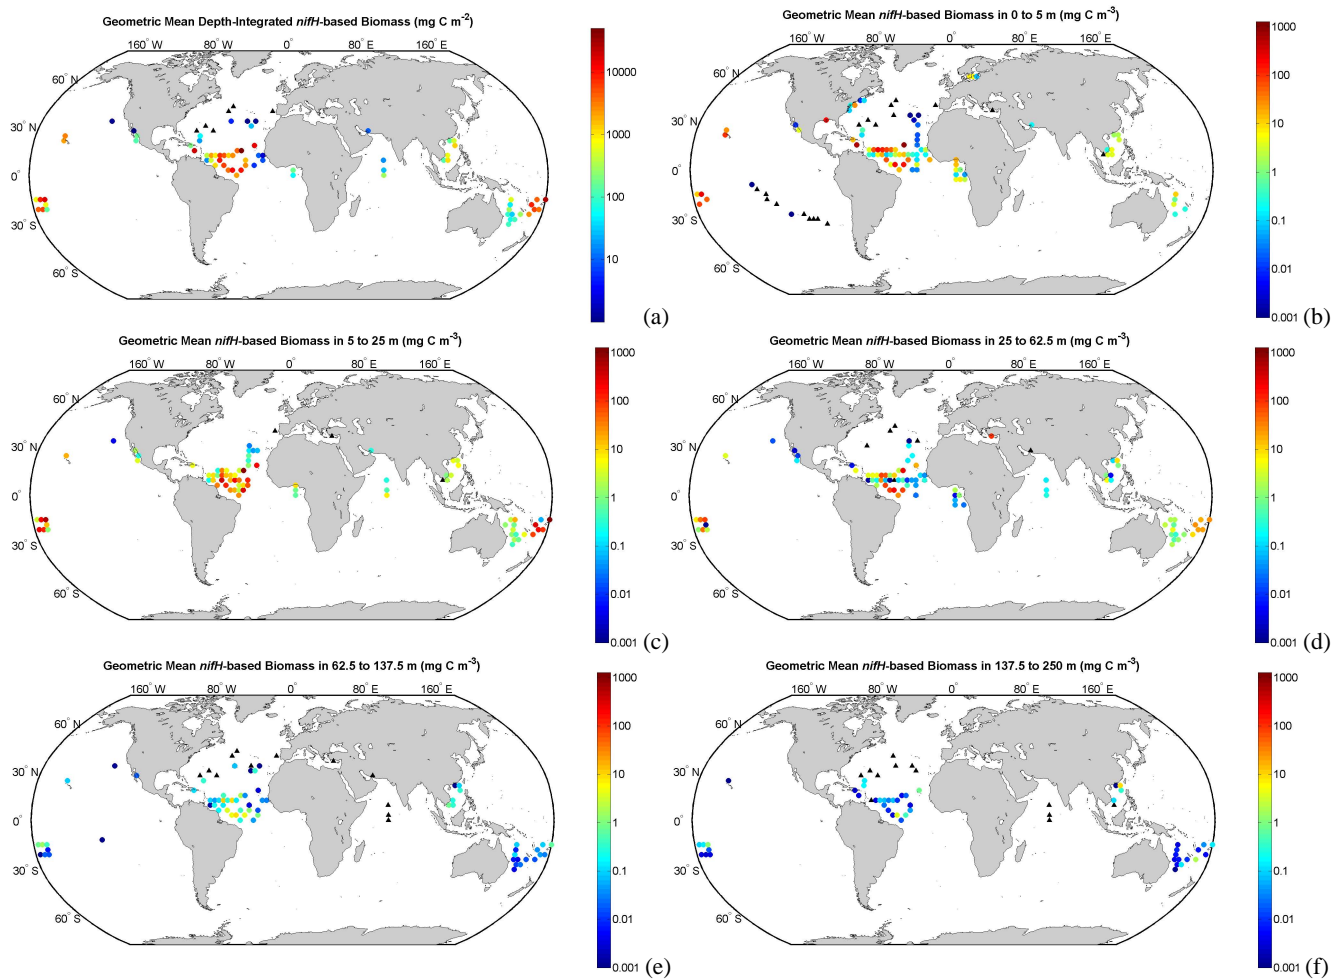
Geometric Mean Depth-Integrated *nifH*-based Biomass (mg C m$^{-2}$)

160° W 80° W 0° 80° E 160° E

60° N
30° N
0°
30° S
60° S

10000
1000
100
10

(a)

Geometric Mean *nifH*-based Biomass in 0 to 5 m (mg C m$^{-3}$)

160° W 80° W 0° 80° E 160° E

60° N
30° N
0°
30° S
60° S

1000
100
10
1
0.1
0.01
0.001

(b)

Geometric Mean *nifH*-based Biomass in 5 to 25 m (mg C m$^{-3}$)

160° W 80° W 0° 80° E 160° E

60° N
30° N
0°
30° S
60° S

1000
100
10
1
0.1
0.01
0.001

(c)

Geometric Mean *nifH*-based Biomass in 25 to 62.5 m (mg C m$^{-3}$)

160° W 80° W 0° 80° E 160° E

60° N
30° N
0°
30° S
60° S

1000
100
10
1
0.1
0.01
0.001

(d)

Geometric Mean *nifH*-based Biomass in 62.5 to 137.5 m (mg C m$^{-3}$)

160° W 80° W 0° 80° E 160° E

60° N
30° N
0°
30° S
60° S

1000
100
10
1
0.1
0.01
0.001

(e)

Geometric Mean *nifH*-based Biomass in 137.5 to 250 m (mg C m$^{-3}$)

160° W 80° W 0° 80° E 160° E

60° N
30° N
0°
30° S
60° S

1000
100
10
1
0.1
0.01
0.001

(f)